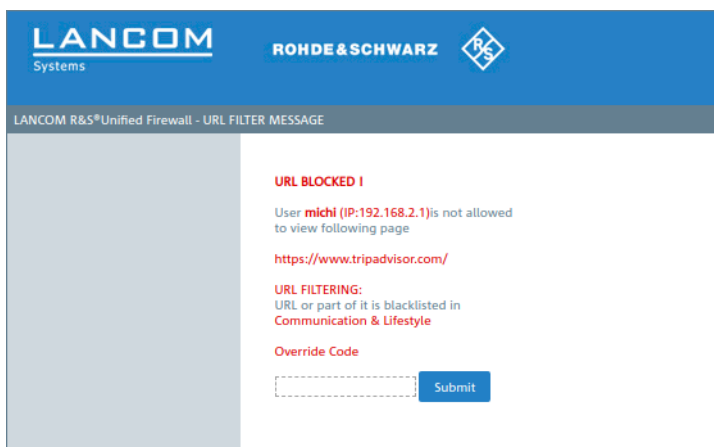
LANCOM
Systems

ROHDE&SCHWARZ

R&S

LANCOM R&S®Unified Firewall - URL FILTER MESSAGE

URL BLOCKED !

User michi (IP:192.168.2.1)is not allowed to view following page

https://www.tripadvisor.com/

URL FILTERING:
URL or part of it is blacklisted in
Communication & Lifestyle

Override Code

Submit